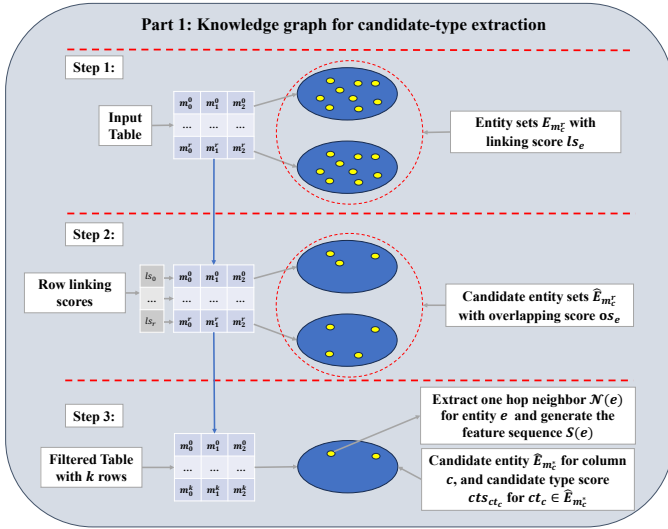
Part 1: Knowledge graph for candidate-type extraction

Step 1:

Input Table

| $m_0^0$ | $m_1^0$ | $m_2^0$ |
|---|---|---|
| ... | ... | ... |
| $m_0^r$ | $m_1^r$ | $m_2^r$ |

Entity sets $E_{m_c^r}$ with linking score $ls_e$

Step 2:

Row linking scores

| $ls_0$ | $m_0^0$ | $m_1^0$ | $m_2^0$ |
|---|---|---|---|
| ... | ... | ... | ... |
| $ls_r$ | $m_0^r$ | $m_1^r$ | $m_2^r$ |

Candidate entity sets $\widehat{E}_{m_c^r}$ with overlapping score $os_e$

Step 3:

Filtered Table with $k$ rows

| $m_0^0$ | $m_1^0$ | $m_2^0$ |
|---|---|---|
| ... | ... | ... |
| $m_0^k$ | $m_1^k$ | $m_2^k$ |

Extract one hop neighbor $\mathcal{N}(e)$ for entity $e$ and generate the feature sequence $S(e)$

Candidate entity $\widehat{E}_{m_c^*}$ for column $c$, and candidate type score $cts_{ct_c}$ for $ct_c \in \widehat{E}_{m_c^*}$